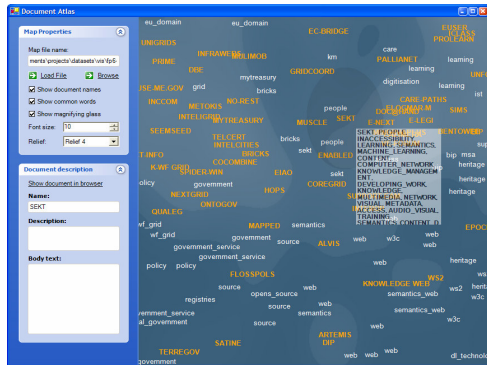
Document Atlas

Map Properties

Map file name:

ments\projects\datasets\vis\fp6\

Load File

Browse

Show document names

Show common words

Show magnifying glass

Font size: 10

Relief: Relief 4

Document description

Show document in browser

Name:

SEKT

Description:

Body text:

eu_domain
eu_domain
EC-BRIDGE
EASIER
ICLASS
PROLEARN
UNIGRIDS
INFRAWEB
MULIMOD
care
km
PALLIANET
learning
learning
PRIME
DBE
GRIDCOORD
digitisation
mytreasury
ISE.ME.GOV
grid
bricks
INCCOM
METOKIS
NO.REST
CASE.PATHS
INTELIGRID
MYTREASURY
people
SIMS
SEEMSEED
MUSCLE
E.NEXT
E.LEGI
TELCERT
bricks
SEKT
INTELCITIES
SEKT, PEOPLE, INACCESSIBILITY, LEARNING, SEMANTICS, MACHINE_LEARNING, CONTEXT, COMPUTER_NETWORK, KNOWLEDGE_MANAGEMENT, DEVELOPING_WORK, KNOWLEDGE, MULTIMEDIA, NETWORK, VISUAL_METADATA, ACCESS, AUDIO_VISUAL, TRAINING, SEMANTIC_CONTENT
BRICKS
T.INFO
sekt
ENABLED
COCOMBINE
K.WF.GRID
SPIDER.WIN
EIAO
policy
government
HOPS
COREGRID
NEXTGRID
ONTOGOV
QUALEG
wf_grid
wf_grid
MAPPED
semantics
government
source
government_service
government_service
ALVIS
policy
policy
FLOSSPOLS
registries
source
opens_source
source
web
KNOWLEDGE WEB
WS2
semantics_web
government_service
al_government
web
semantics_web
ARTEMIS
DIP
SATINE
TERREGOV
government
web
web
w3c
w3c
web
heritage
heritage
heritage
web
msa
bip
EPOCH
dl_technolo